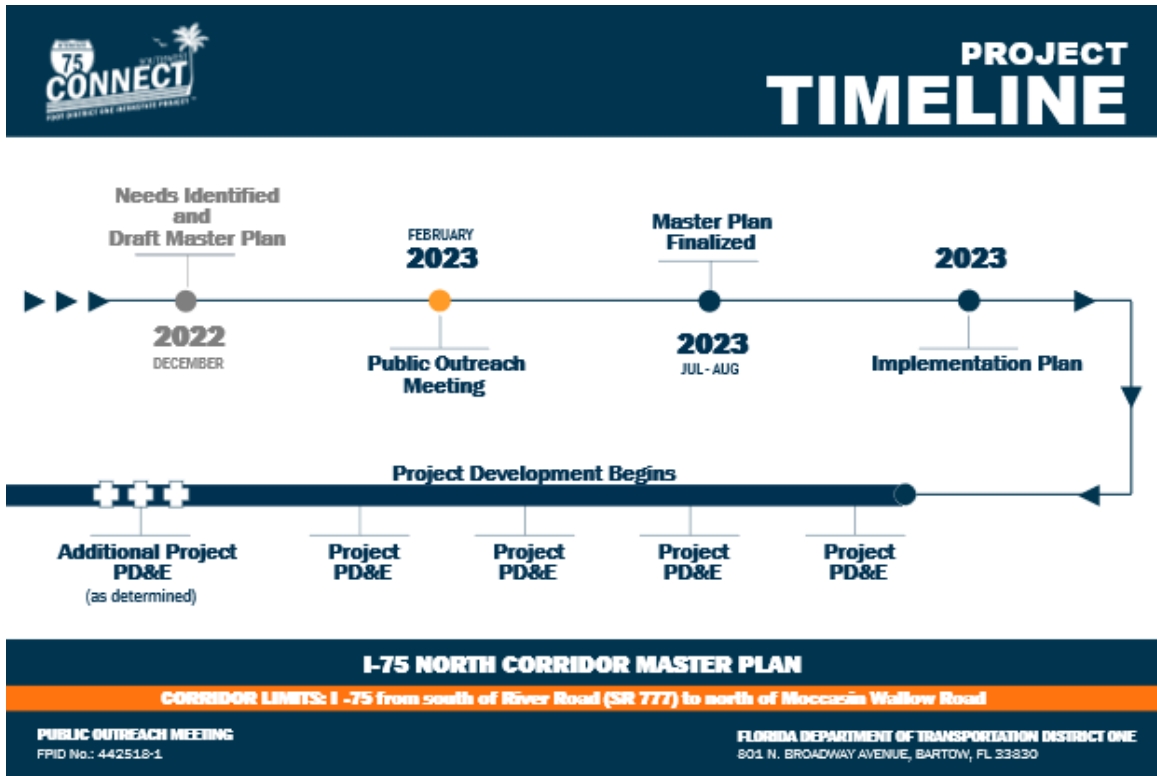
75 CONNECT SOUTHWEST
FDOT DISTRICT ONE INTERSTATE PROJECT

PROJECT
TIMELINE

Needs Identified and Draft Master Plan

2022
DECEMBER

FEBRUARY
2023

Public Outreach Meeting

Master Plan Finalized

2023
JUL - AUG

2023

Implementation Plan

Project Development Begins

Additional Project PD&E
(as determined)

Project PD&E

Project PD&E

Project PD&E

Project PD&E

I-75 NORTH CORRIDOR MASTER PLAN

CORRIDOR LIMITS: I -75 from south of River Road (SR 777) to north of Moccasin Wallow Road

PUBLIC OUTREACH MEETING
FPID No.: 442518-1

FLORIDA DEPARTMENT OF TRANSPORTATION DISTRICT ONE
801 N. BROADWAY AVENUE, BARTOW, FL 33830